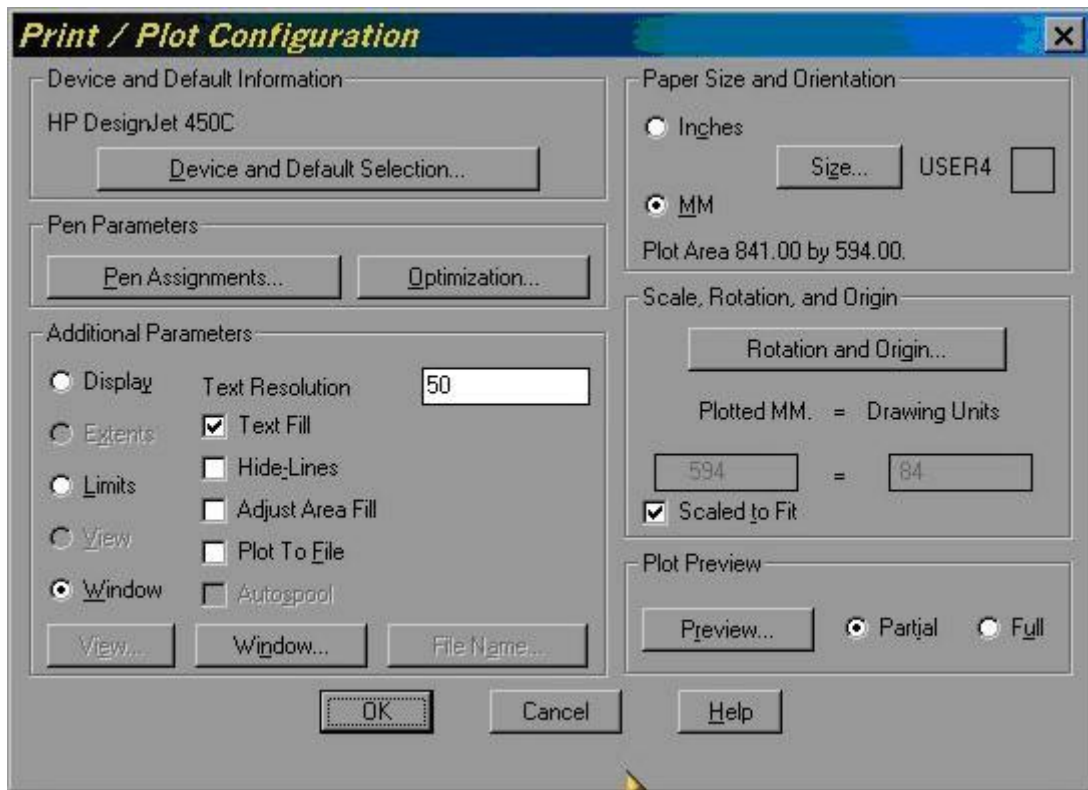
Print / Plot Configuration

Device and Default Information
HP DesignJet 450C
Device and Default Selection...

Pen Parameters
Pen Assignments...
Optimization...

Additional Parameters
Display
Extents
Limits
View
Window
Text Resolution 50
Text Fill
Hide-Lines
Adjust Area Fill
Plot To File
Autospool
View...
Window...
File Name...

Paper Size and Orientation
Inches
Size...
USER4
MM
Plot Area 841.00 by 594.00.

Scale, Rotation, and Origin
Rotation and Origin...
Plotted MM. = Drawing Units
594 = 84
Scaled to Fit

Plot Preview
Preview...
Partial
Full

OK
Cancel
Help